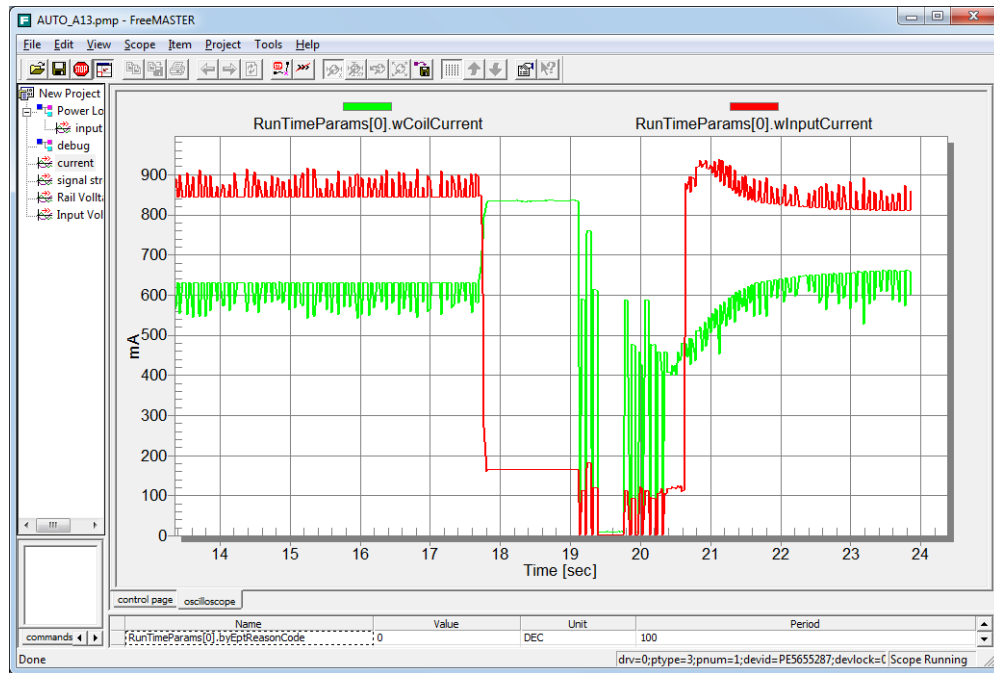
AUTO_A13.pmp - FreeMASTER

File Edit View Scope Item Project Tools Help

New Project
Power Lo
input
debug
current
signal str
Rail Vollta
Input Vol

RunTimeParams[0].wCoilCurrent
RunTimeParams[0].wInputCurrent

900
800
700
600
500
400
300
200
100
0

mA

14 15 16 17 18 19 20 21 22 23 24

Time [sec]

control page
oscilloscope

commands

| Name | Value | Unit | Period |
|---|---|---|---|
| RunTimeParams[0].byEptReasonCode | 0 | DEC | 100 |

Done
drv=0;ptype=3;pnum=1;devid=PE5655287;devlock=0
Scope Running